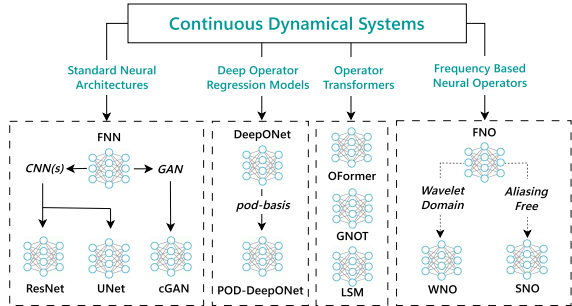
Continuous Dynamical Systems

Standard Neural Architectures

Deep Operator Regression Models

Operator Transformers

Frequency Based Neural Operators

FNN

CNN(s)

GAN

ResNet

UNet

cGAN

DeepONet

pod-basis

POD-DeepONet

OFormer

GNOT

LSM

FNO

Wavelet Domain

Aliasing Free

WNO

SNO